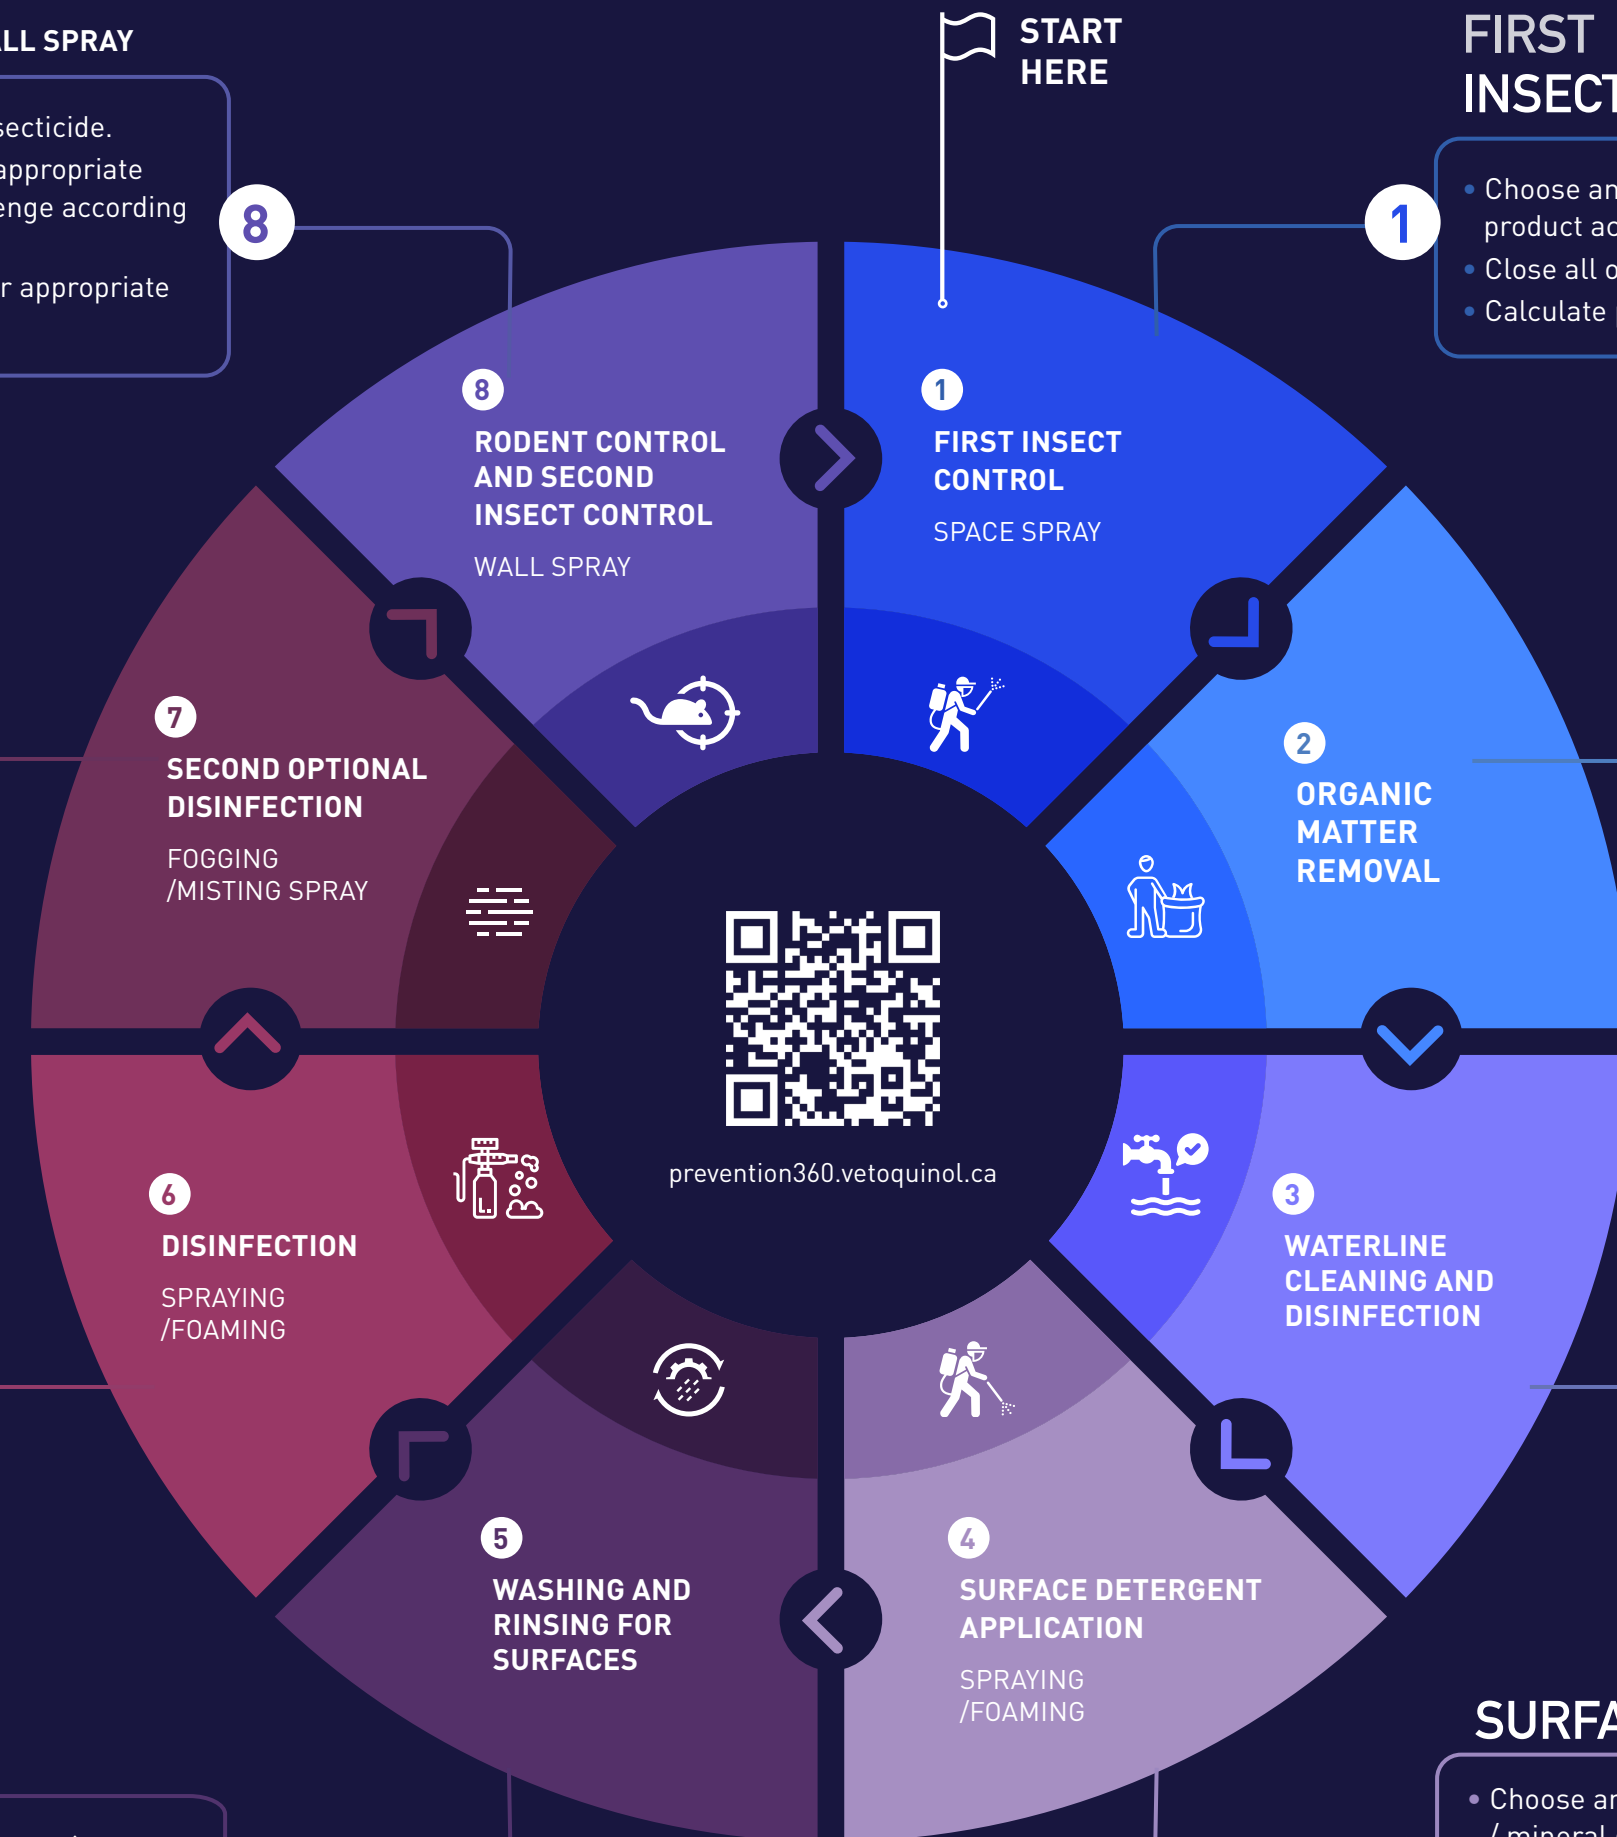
LL SPRAY

secticide.
appropriate
enge according

r appropriate

8

START HERE

FIRST
INSECT

• Choose an
product ac
• Close all o
• Calculate

1

8
RODENT CONTROL AND SECOND INSECT CONTROL
WALL SPRAY

1
FIRST INSECT CONTROL
SPACE SPRAY

2
ORGANIC MATTER REMOVAL

7
SECOND OPTIONAL DISINFECTION
FOGGING
/MISTING SPRAY

prevention360.vetoquinol.ca

6
DISINFECTION
SPRAYING
/FOAMING

3
WATERLINE CLEANING AND DISINFECTION

5
WASHING AND RINSING FOR SURFACES

4
SURFACE DETERGENT APPLICATION
SPRAYING
/FOAMING

SURFA

• Choose ar
/ mineral